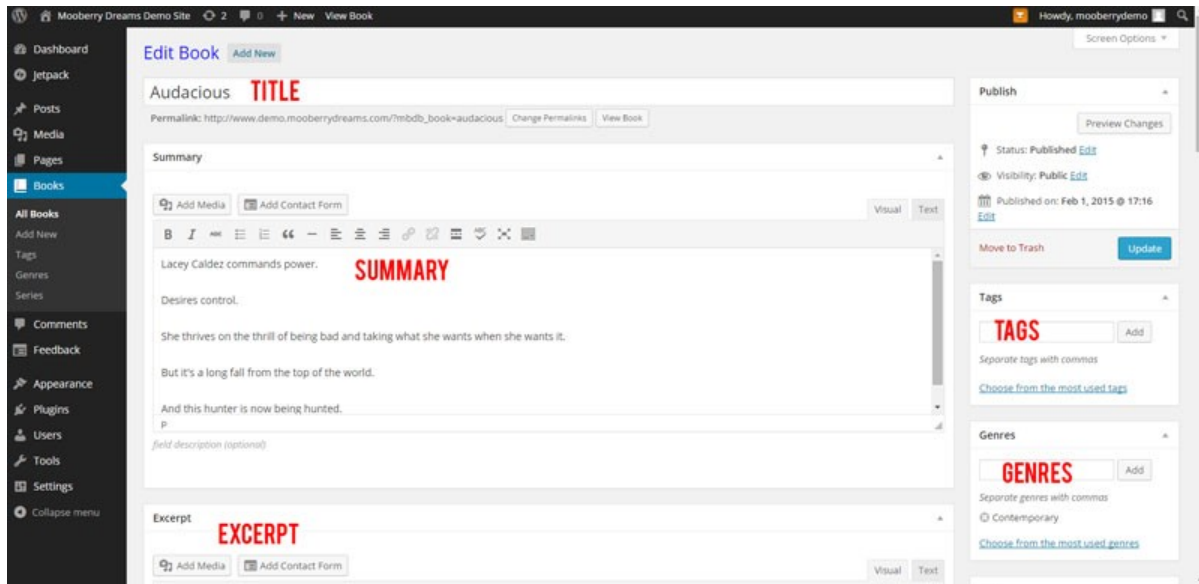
Mooberry Dreams Demo Site 2 0 + New View Book
Howdy, mooberrydemo

Dashboard
Jetpack
Posts
Media
Pages
Books
All Books
Add New
Tags
Genres
Series
Comments
Feedback
Appearance
Plugins
Users
Tools
Settings
Collapse menu

Edit Book Add New

Screen Options

Audacious TITLE

Permalink: http://www.demo.mooberrydreams.com/?mbdb_book=audacious Change Permalinks View Book

Summary

Add Media Add Contact Form

Visual Text

B I

Lacey Caldez commands power. SUMMARY

Desires control.

She thrives on the thrill of being bad and taking what she wants when she wants it.

But it's a long fall from the top of the world.

And this hunter is now being hunted.

p

field description (optional)

Excerpt EXCERPT

Add Media Add Contact Form

Visual Text

Publish

Preview Changes

Status: Published Edit

Visibility: Public Edit

Published on: Feb 1, 2015 @ 17:16 Edit

Move to Trash

Update

Tags

TAGS Add

Separate tags with commas

Choose from the most used tags

Genres

GENRES Add

Separate genres with commas

Contemporary

Choose from the most used genres